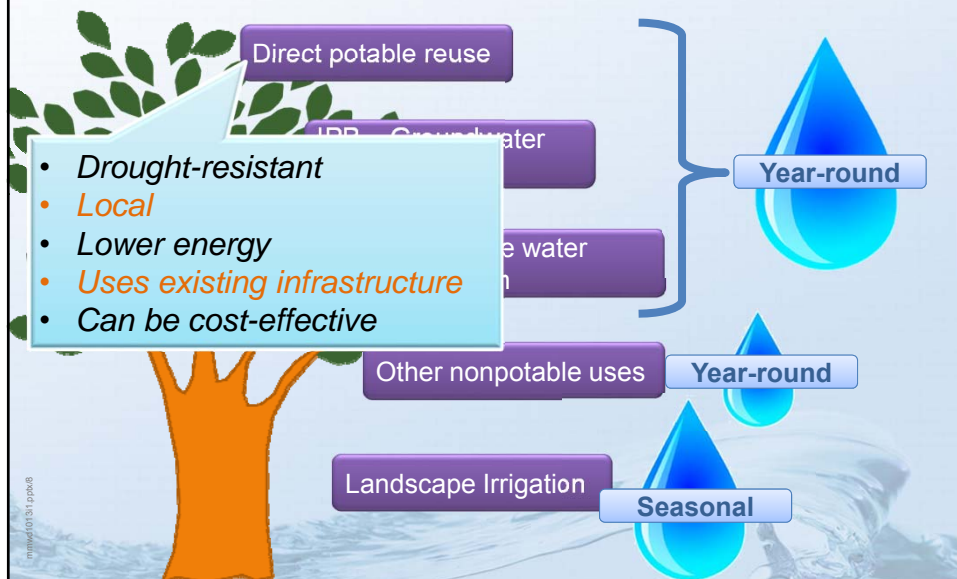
Direct potable reuse

IPR – Groundwater

• Drought-resistant
• Local
• Lower energy
• Uses existing infrastructure
• Can be cost-effective

e water
n

Year-round

Other nonpotable uses

Year-round

Landscape Irrigation

Seasonal

mmw101311.pptx/8